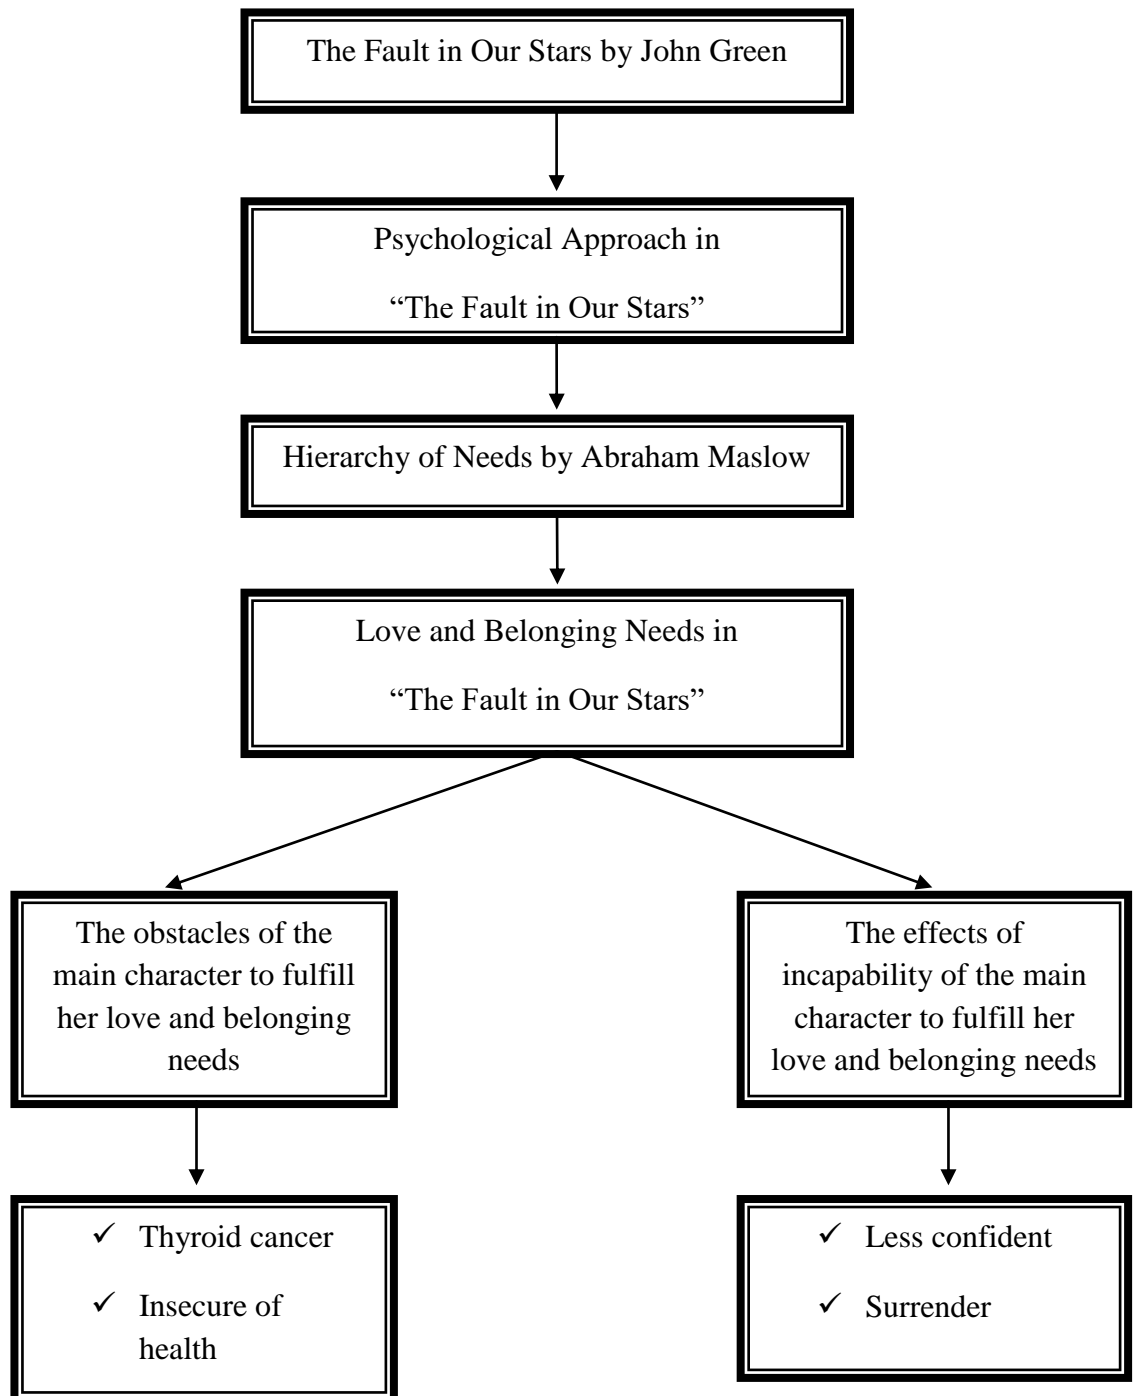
The Fault in Our Stars by John Green

Psychological Approach in
"The Fault in Our Stars"

Hierarchy of Needs by Abraham Maslow

Love and Belonging Needs in
"The Fault in Our Stars"

The obstacles of the main character to fulfill her love and belonging needs

The effects of incapability of the main character to fulfill her love and belonging needs

✓ Thyroid cancer
✓ Insecure of health

✓ Less confident
✓ Surrender